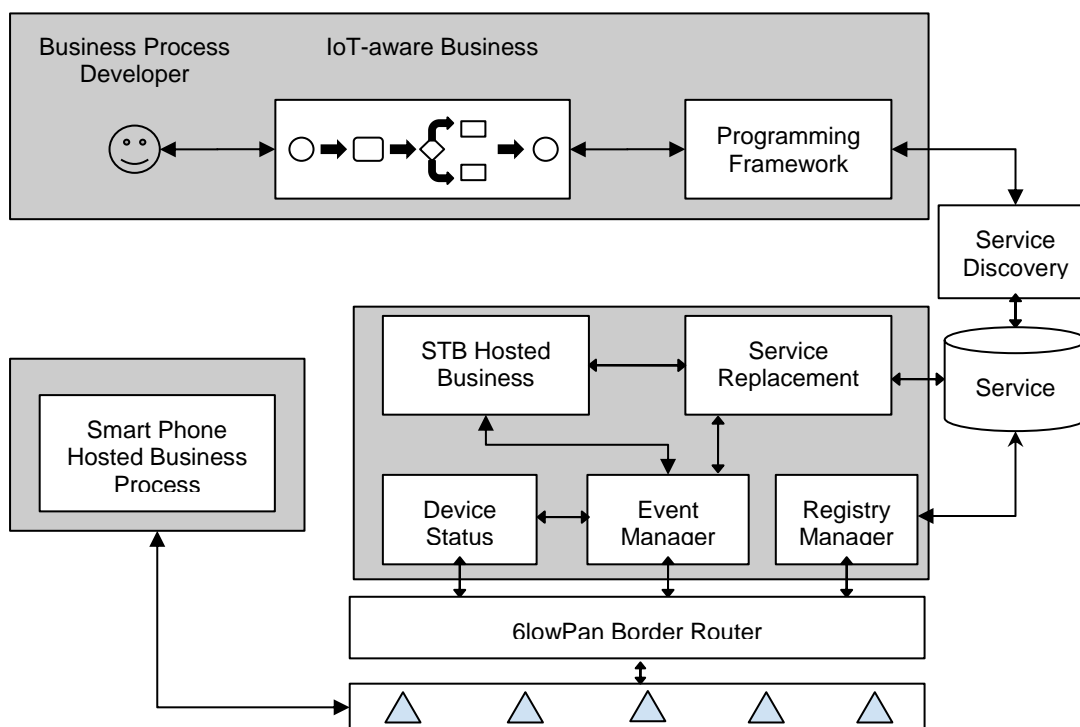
Business Process Developer

IoT-aware Business

Programming Framework

Service Discovery

STB Hosted Business

Service Replacement

Service

Smart Phone Hosted Business Process

Device Status

Event Manager

Registry Manager

6lowPan Border Router